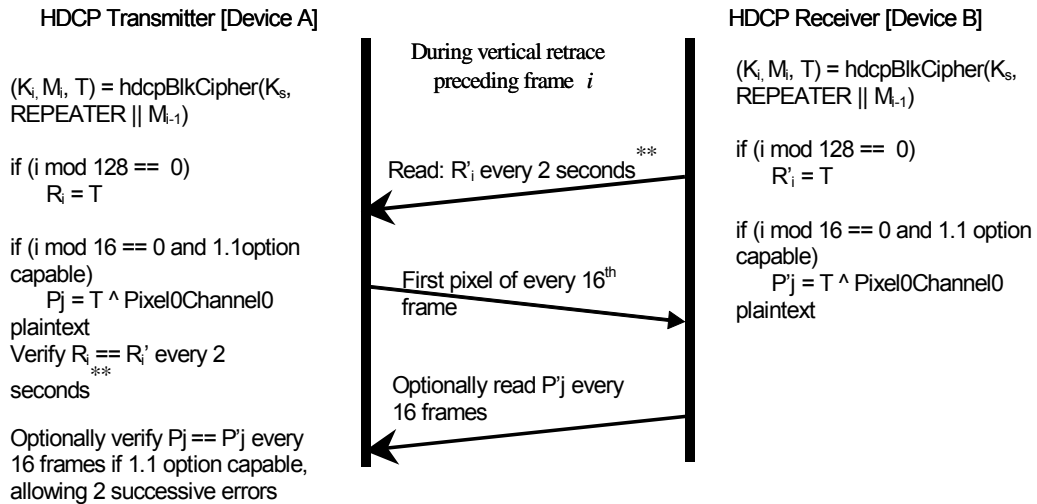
HDCP Transmitter [Device A]

$(K_i, M_i, T)$ = hdcpBlkCipher($K_s$, REPEATER || $M_{i-1}$)

if (i mod 128 == 0)
$R_i$ = T

if (i mod 16 == 0 and 1.1option capable)
Pj = T ^ Pixel0Channel0 plaintext
Verify $R_i$ == $R_i$' every 2 seconds **

Optionally verify Pj == P'j every 16 frames if 1.1 option capable, allowing 2 successive errors

During vertical retrace preceding frame $i$

Read: $R'_i$ every 2 seconds **

First pixel of every $16^{th}$ frame

Optionally read P'j every 16 frames

HDCP Receiver [Device B]

$(K_i, M_i, T)$ = hdcpBlkCipher($K_s$, REPEATER || $M_{i-1}$)

if (i mod 128 == 0)
$R'_i$ = T

if (i mod 16 == 0 and 1.1 option capable)
P'j = T ^ Pixel0Channel0 plaintext